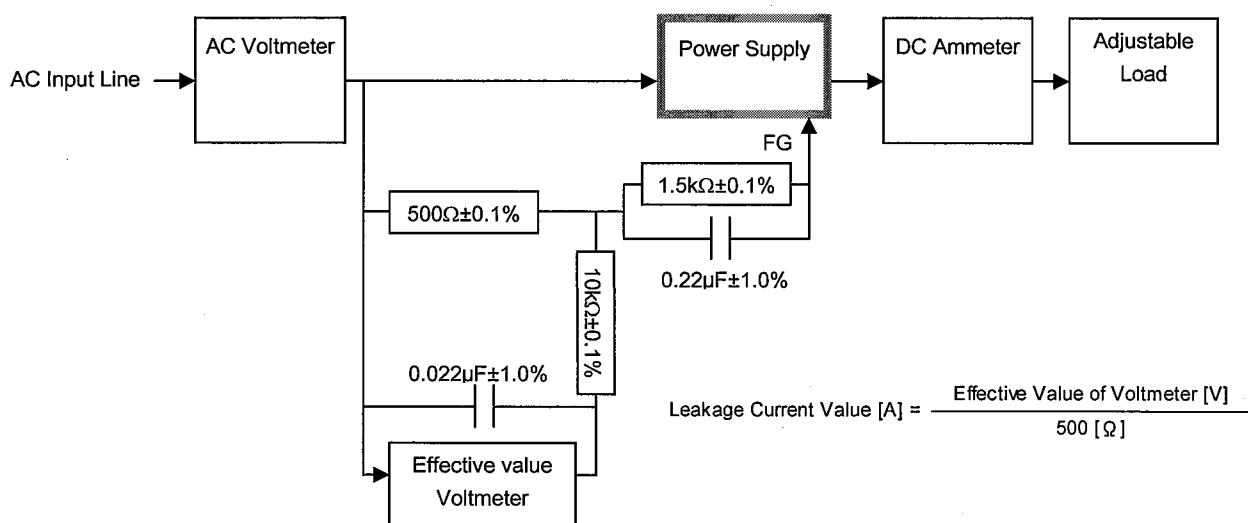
AC Input Line

AC Voltmeter

Power Supply

DC Ammeter

Adjustable Load

FG

1.5kΩ±0.1%

500Ω±0.1%

0.22μF±1.0%

10kΩ±0.1%

0.022μF±1.0%

Effective value Voltmeter

Leakage Current Value [A] = $\frac{\text{Effective Value of Voltmeter [V]}}{500\ [\Omega]}$